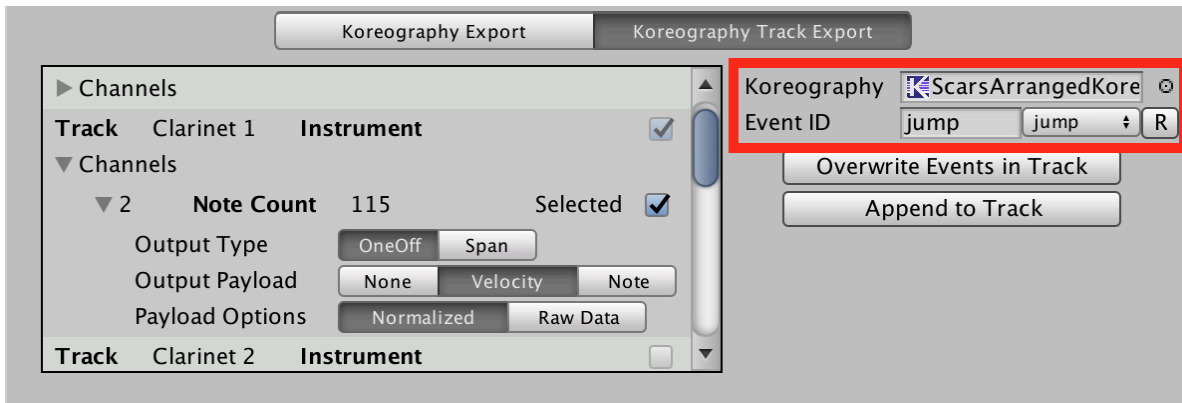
Koreography Export | Koreography Track Export

▶ Channels

Track Clarinet 1 Instrument

▼ Channels

▼ 2 Note Count 115 Selected

Output Type OneOff Span

Output Payload None Velocity Note

Payload Options Normalized Raw Data

Track Clarinet 2 Instrument

Koreography ScarsArrangedKore

Event ID jump jump R

Overwrite Events in Track

Append to Track